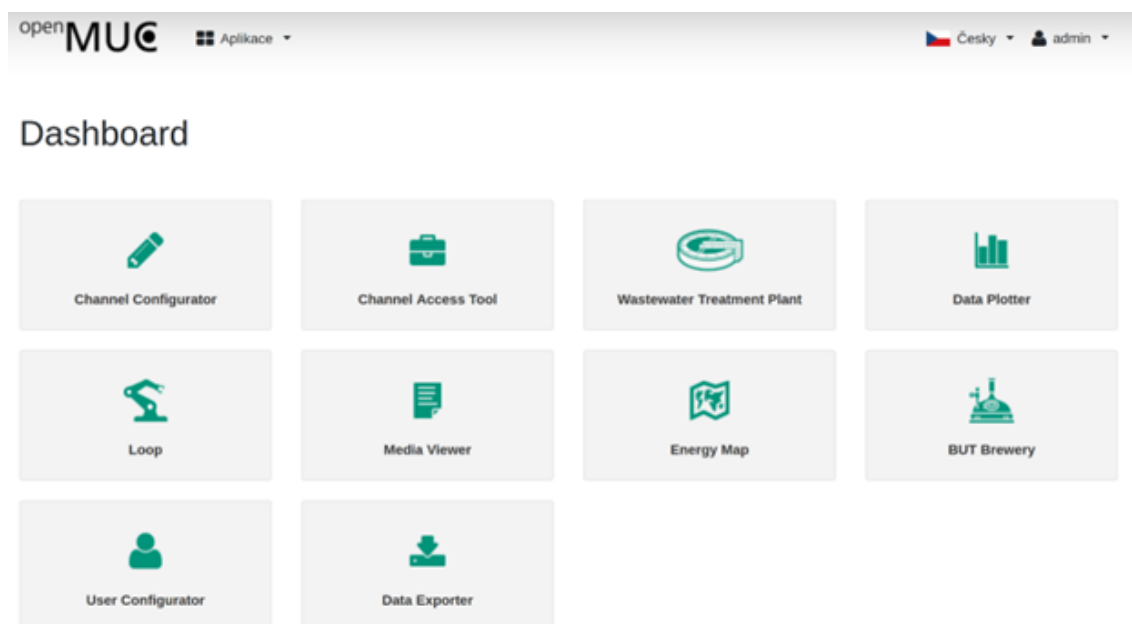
openMUC Aplikace Česky admin

Dashboard

Channel Configurator

Channel Access Tool

Wastewater Treatment Plant

Data Plotter

Loop

Media Viewer

Energy Map

BUT Brewery

User Configurator

Data Exporter